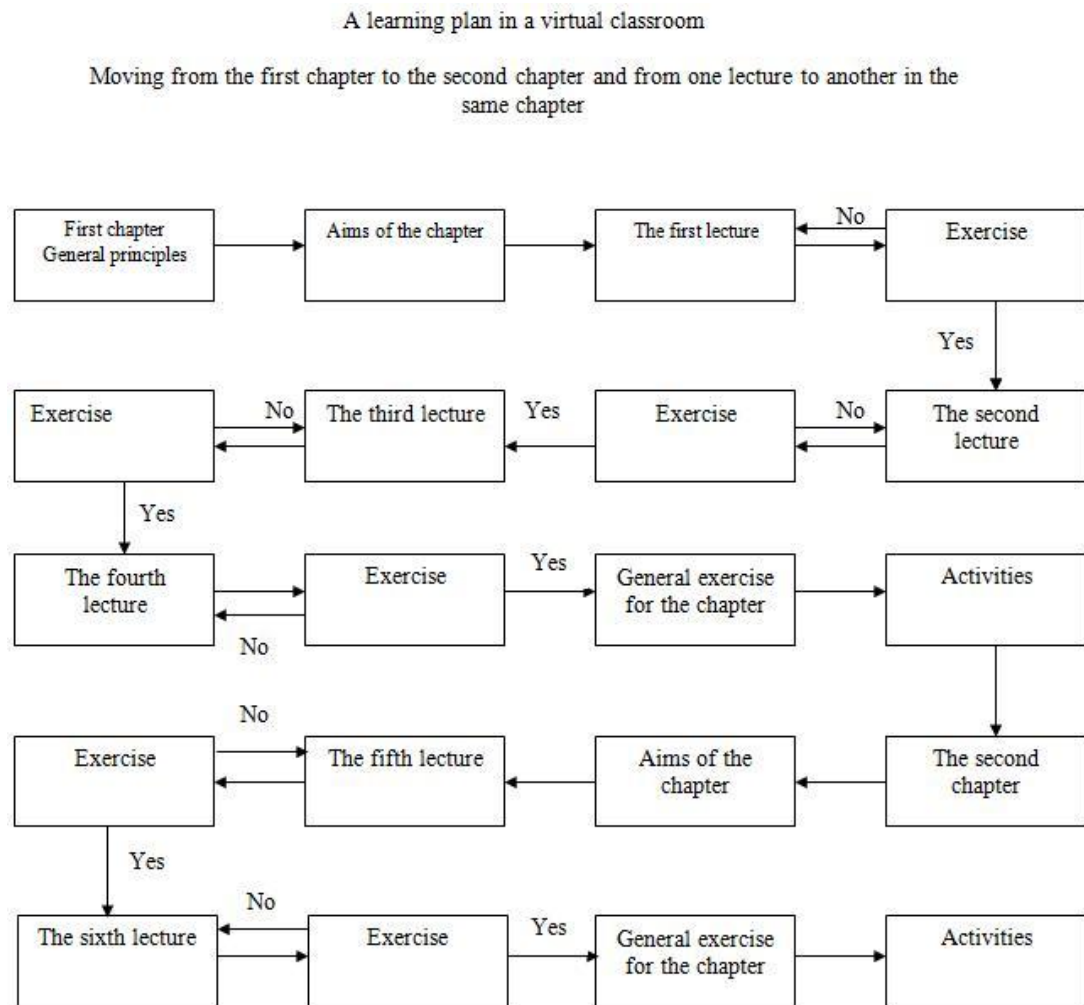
A learning plan in a virtual classroom

Moving from the first chapter to the second chapter and from one lecture to another in the same chapter

First chapter General principles

Aims of the chapter

The first lecture

No

Exercise

Yes

Exercise

No

The third lecture

Yes

Exercise

No

The second lecture

Yes

The fourth lecture

Exercise

Yes

General exercise for the chapter

Activities

No

No

Exercise

The fifth lecture

Aims of the chapter

The second chapter

Yes

No

The sixth lecture

Exercise

Yes

General exercise for the chapter

Activities